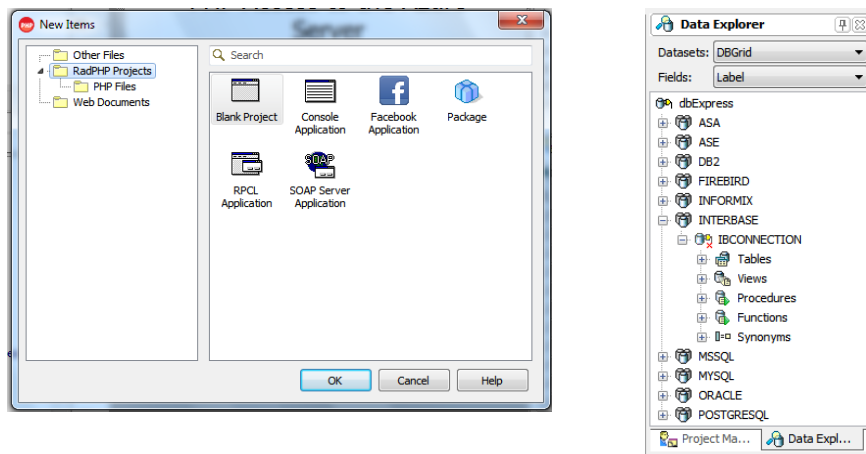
New Items

Other Files
RadPHP Projects
PHP Files
Web Documents

Search

Blank Project
Console Application
Facebook Application
Package
RPCL Application
SOAP Server Application

OK
Cancel
Help

Data Explorer

Datasets: DBGrid
Fields: Label

dbExpress
ASA
ASE
DB2
FIREBIRD
INFORMIX
INTERBASE
IBCONNECTION
Tables
Views
Procedures
Functions
Synonyms
MSSQL
MYSQL
ORACLE
POSTGRESQL

Project Ma...
Data Expl...